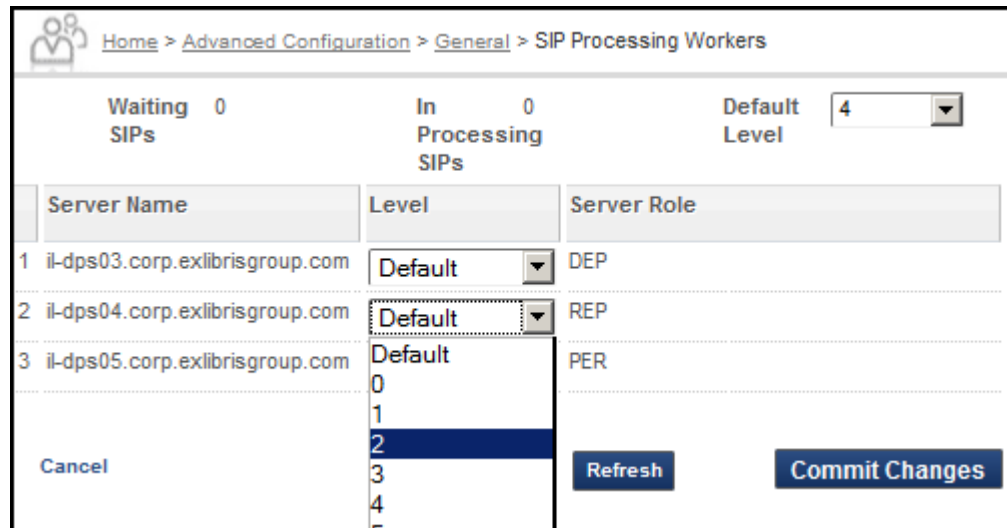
Home > Advanced Configuration > General > SIP Processing Workers

Waiting SIPs 0

In Processing SIPs 0

Default Level 4

| | Server Name | Level | Server Role |
|---|---|---|---|
| 1 | il-dps03.corp.exlibrisgroup.com | Default | DEP |
| 2 | il-dps04.corp.exlibrisgroup.com | Default | REP |
| 3 | il-dps05.corp.exlibrisgroup.com | | PER |

Default
0
1
2
3
4
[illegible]

Cancel

Refresh

Commit Changes